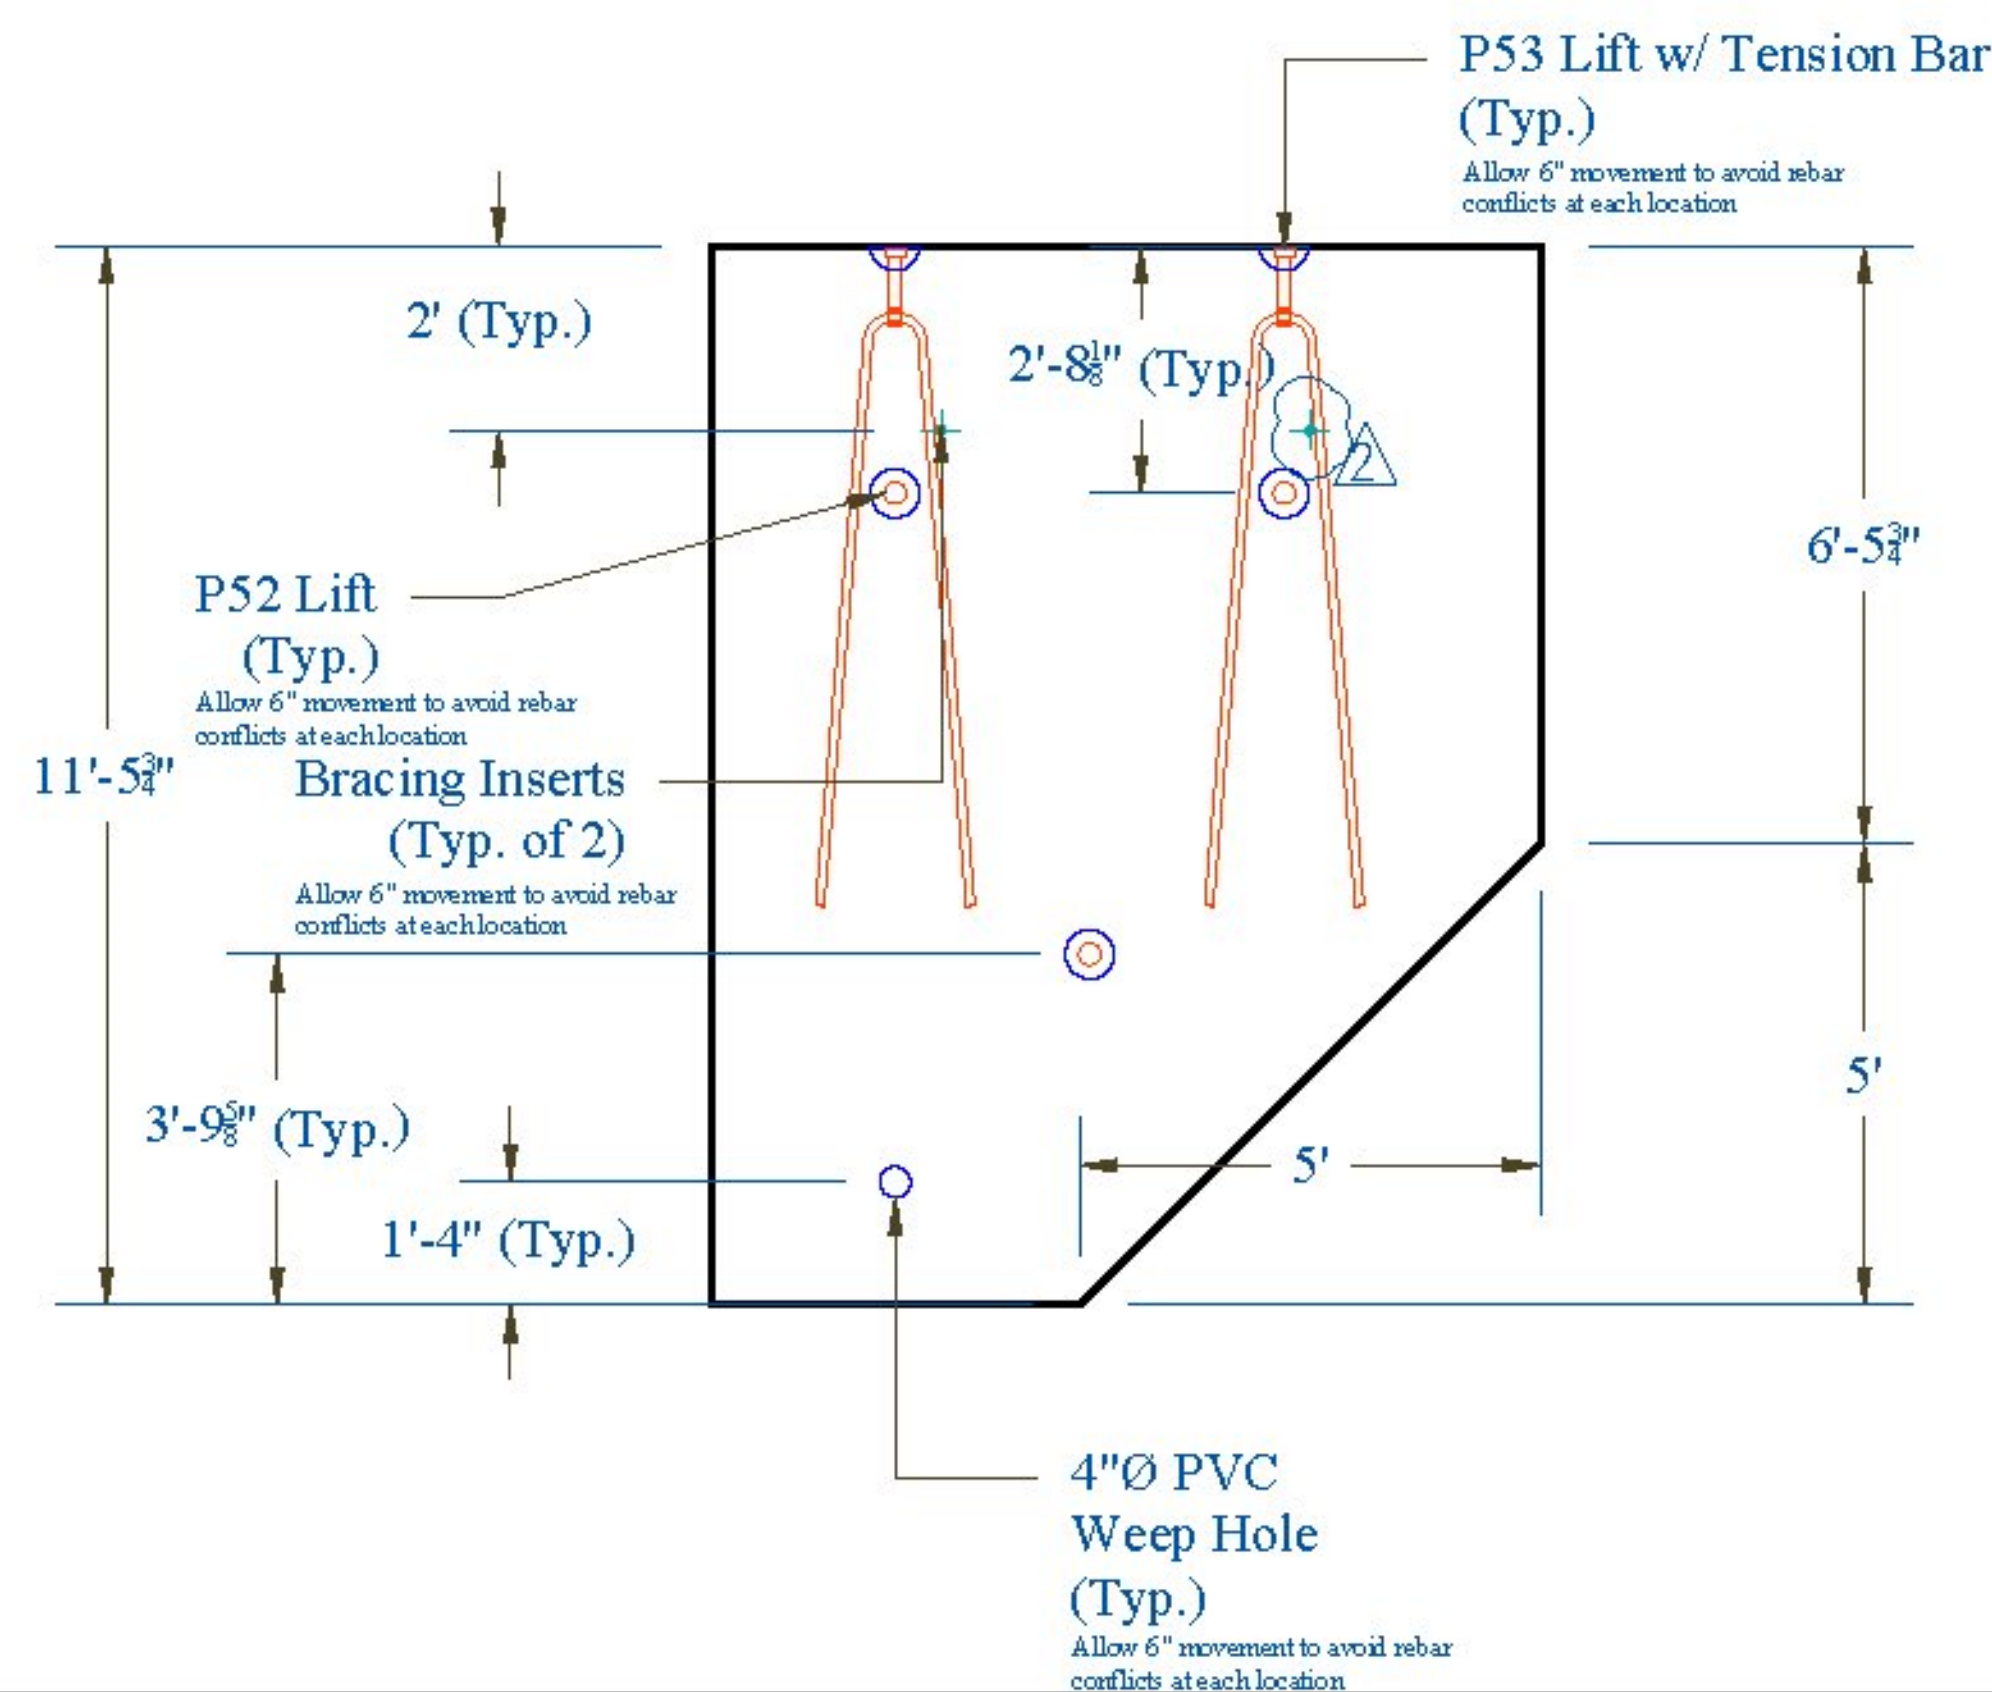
P53 Lift w/ Tension Bar (Typ.)
Allow 6" movement to avoid rebar conflicts at each location

2' (Typ.)

2'-8$\frac{1}{8}$" (Typ.)

2

6'-5$\frac{3}{4}$"

P52 Lift (Typ.)
Allow 6" movement to avoid rebar conflicts at each location

11'-5$\frac{3}{4}$"

Bracing Inserts (Typ. of 2)
Allow 6" movement to avoid rebar conflicts at each location

5'

3'-9$\frac{5}{8}$" (Typ.)

5'

1'-4" (Typ.)

4"Ø PVC Weep Hole (Typ.)
Allow 6" movement to avoid rebar conflicts at each location